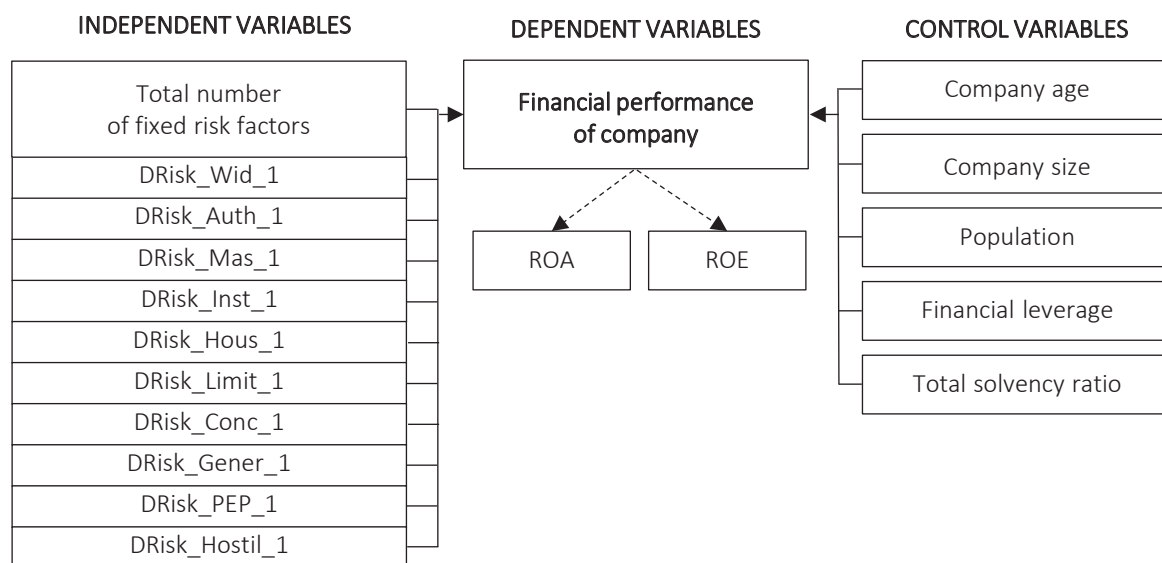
INDEPENDENT VARIABLES

DEPENDENT VARIABLES

CONTROL VARIABLES

Total number of fixed risk factors

DRisk_Wid_1

DRisk_Auth_1

DRisk_Mas_1

DRisk_Inst_1

DRisk_Hous_1

DRisk_Limit_1

DRisk_Conc_1

DRisk_Gener_1

DRisk_PEP_1

DRisk_Hostil_1

Financial performance of company

ROA

ROE

Company age

Company size

Population

Financial leverage

Total solvency ratio